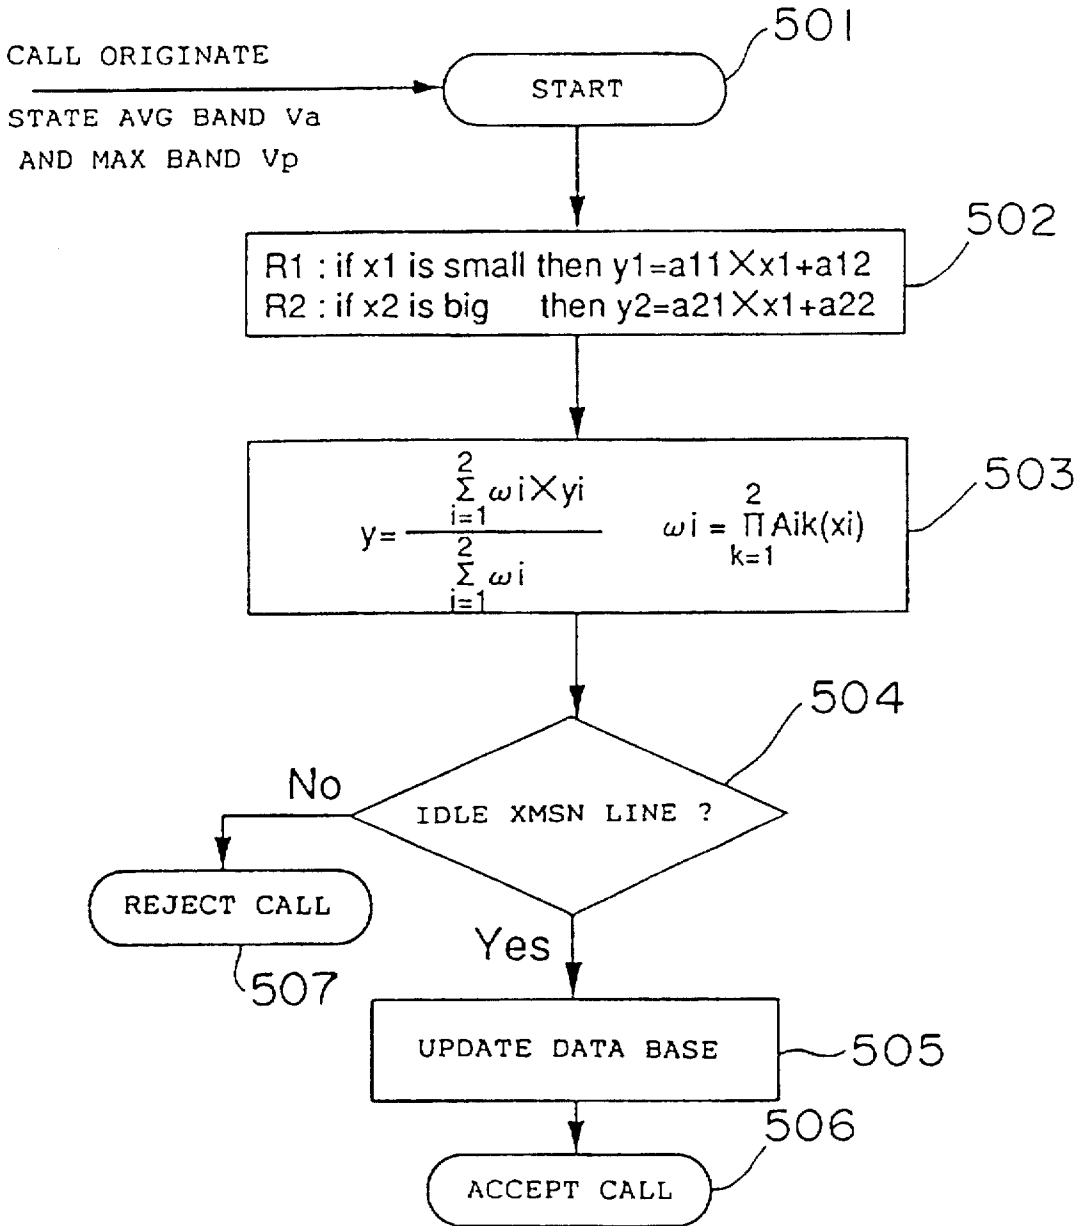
CALL ORIGINATE

STATE AVG BAND Va AND MAX BAND Vp

START

501

R1 : if x1 is small then y1=a11$\times$x1+a12
R2 : if x2 is big then y2=a21$\times$x1+a22

502

$y=\frac{\sum_{i=1}^{2} \omega i \times yi}{\sum_{i=1}^{2} \omega i}$ $\omega i = \prod_{k=1}^{2} Aik(xi)$

503

504

No

IDLE XMSN LINE ?

REJECT CALL

507

Yes

UPDATE DATA BASE

505

506

ACCEPT CALL